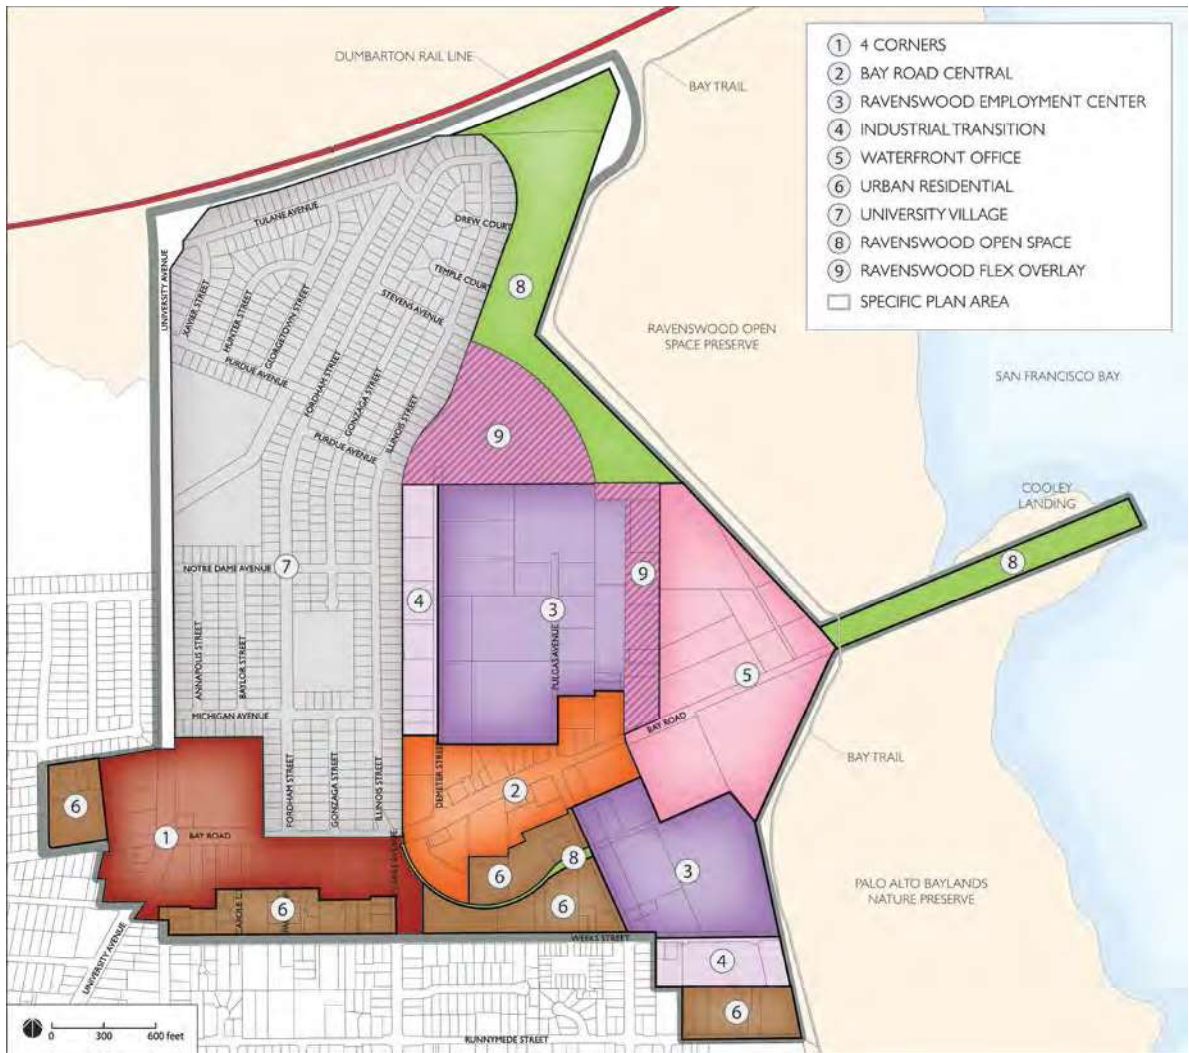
1 4 CORNERS
2 BAY ROAD CENTRAL
3 RAVENSWOOD EMPLOYMENT CENTER
4 INDUSTRIAL TRANSITION
5 WATERFRONT OFFICE
6 URBAN RESIDENTIAL
7 UNIVERSITY VILLAGE
8 RAVENSWOOD OPEN SPACE
9 RAVENSWOOD FLEX OVERLAY
SPECIFIC PLAN AREA

DUMBARTON RAIL LINE
BAY TRAIL
RAVENSWOOD OPEN SPACE PRESERVE
SAN FRANCISCO BAY
COOLEY LANDING
BAY TRAIL
PALO ALTO BAYLANDS NATURE PRESERVE

TULANE AVENUE
DREW COURT
TEMPLE COURT
UNIVERSITY AVENUE
SAVER STREET
HUNTER STREET
GEORGETOWN STREET
STEVENS AVENUE
PURDUE AVENUE
FORDHAM STREET
GONZAGA STREET
ILLINOIS STREET
PURDUE AVENUE
NOTRE DAME AVENUE
ANNAPOLIS STREET
BAYLOR STREET
MICHIGAN AVENUE
FORDHAM STREET
GONZAGA STREET
ILLINOIS STREET
PULGAS AVENUE
DEMETER STREET
BAY ROAD
BAY ROAD
WEEKS STREET
UNIVERSITY AVENUE
RUNNYMEDE STREET

1
2
3
3
4
4
5
6
6
6
6
6
7
8
8
8
9
9

0 300 600 feet